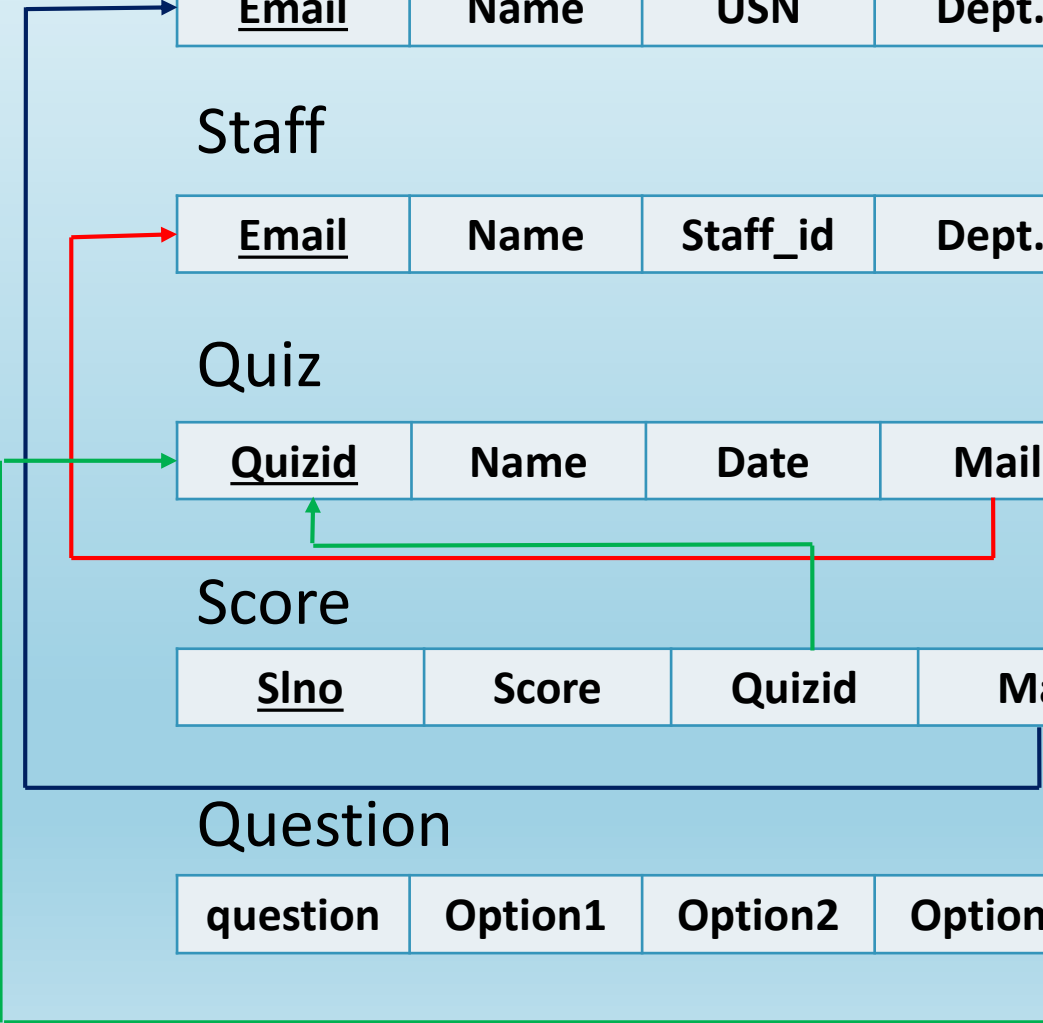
| Email | Name | USN | Dept. |
|---|---|---|---|

Staff

| Email | Name | Staff_id | Dept. |
|---|---|---|---|

Quiz

| Quizid | Name | Date | Mail |
|---|---|---|---|

Score

| Slno | Score | Quizid | Ma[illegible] |
|---|---|---|---|

Question

| question | Option1 | Option2 | Option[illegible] |
|---|---|---|---|